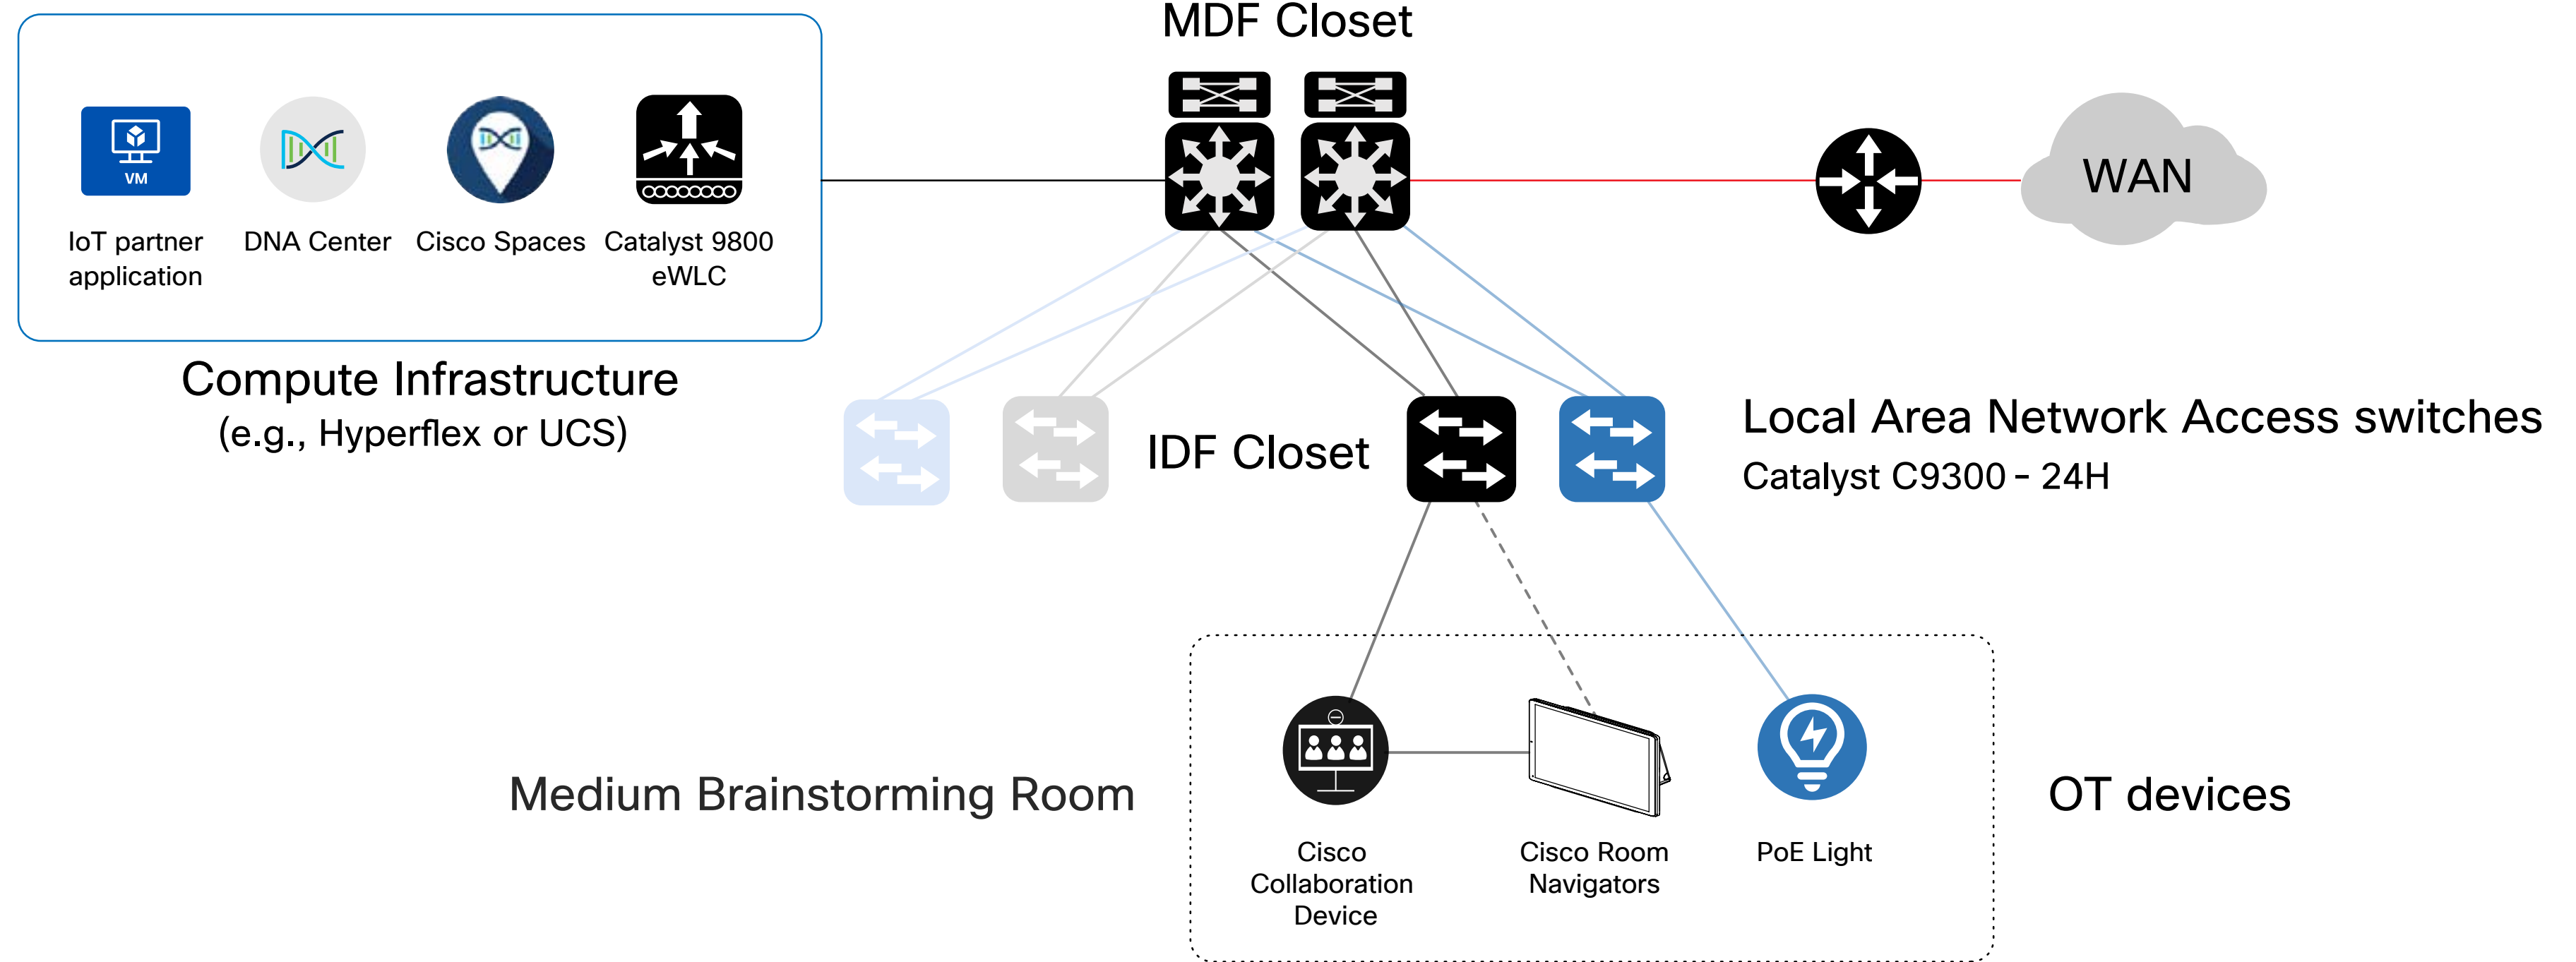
VM

IoT partner application

DNA Center

Cisco Spaces

Catalyst 9800 eWLC

Compute Infrastructure
(e.g., Hyperflex or UCS)

MDF Closet

WAN

IDF Closet

Local Area Network Access switches
Catalyst C9300 - 24H

Medium Brainstorming Room

Cisco Collaboration Device

Cisco Room Navigators

PoE Light

OT devices